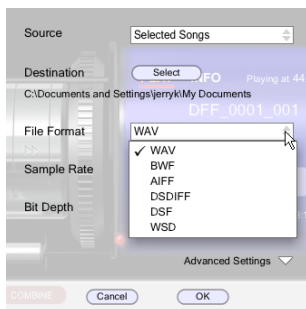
Source
Selected Songs

Destination
Select
INFO
Playing at 44
C:\Documents and Settings\jerryk\My Documents
DFF_0001_001

File Format
WAV

Sample Rate

Bit Depth

✓ WAV
BWF
AIFF
DSDIFF
DSF
WSD

Advanced Settings

COMBINE
Cancel
OK